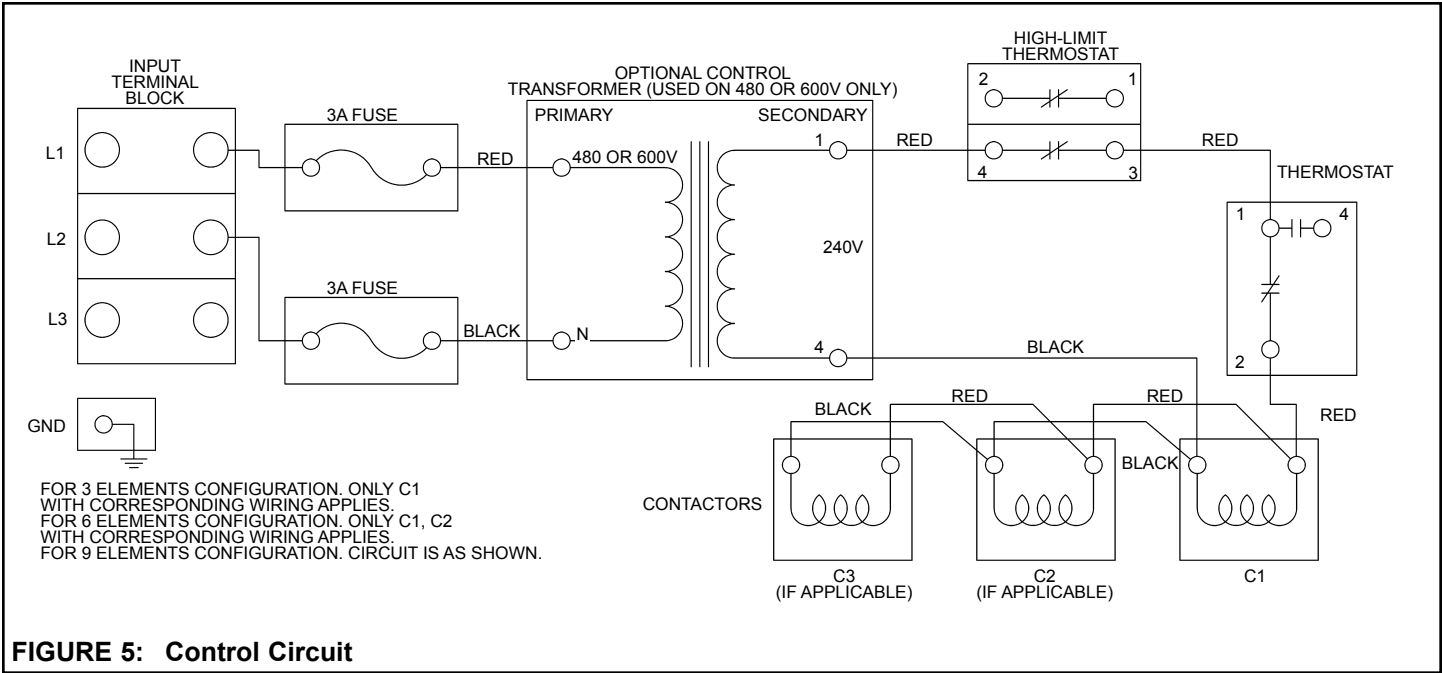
INPUT TERMINAL BLOCK

L1

L2

L3

3A FUSE

3A FUSE

RED

BLACK

OPTIONAL CONTROL TRANSFORMER (USED ON 480 OR 600V ONLY)

PRIMARY

SECONDARY

480 OR 600V

N

1

240V

4

HIGH-LIMIT THERMOSTAT

2

1

4

3

RED

RED

THERMOSTAT

1

4

2

BLACK

RED

RED

BLACK

RED

BLACK

GND

FOR 3 ELEMENTS CONFIGURATION. ONLY C1 WITH CORRESPONDING WIRING APPLIES.
FOR 6 ELEMENTS CONFIGURATION. ONLY C1, C2 WITH CORRESPONDING WIRING APPLIES.
FOR 9 ELEMENTS CONFIGURATION. CIRCUIT IS AS SHOWN.

CONTACTORS

C3 (IF APPLICABLE)

C2 (IF APPLICABLE)

C1

FIGURE 5: Control Circuit